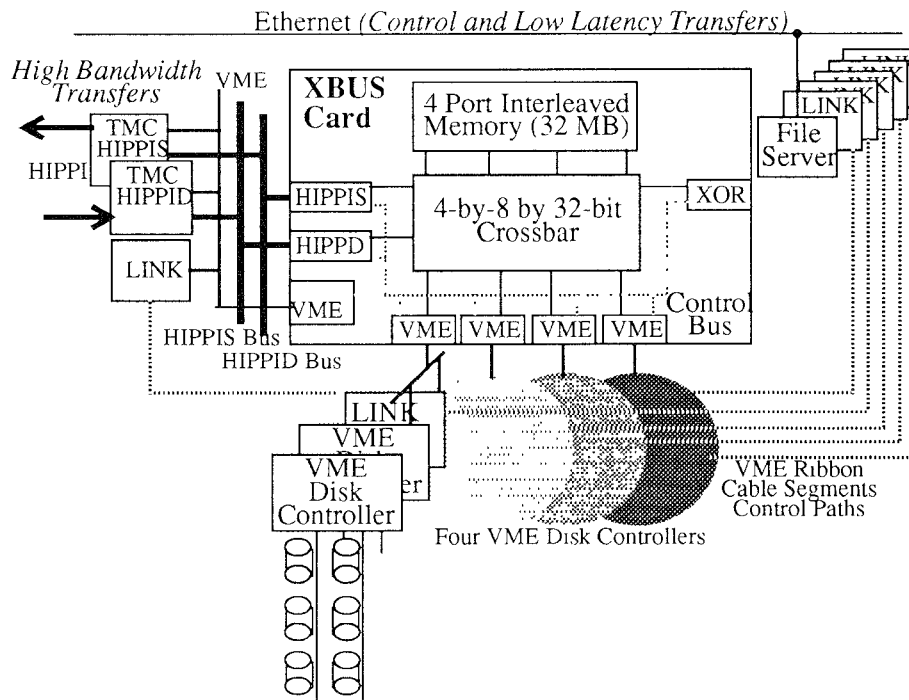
Ethernet (Control and Low Latency Transfers)

High Bandwidth Transfers

VME

XBUS Card

4 Port Interleaved Memory (32 MB)

TMC HIPPIS

HIPPI

TMC HIPPID

LINK

LINK

LINK

LINK

File Server

HIPPIS

4-by-8 by 32-bit Crossbar

XOR

HIPPD

LINK

VME

Control Bus

HIPPIS Bus

VME

VME

VME

VME

HIPPID Bus

LINK

VME

VME Disk Controller

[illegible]er

VME Ribbon Cable Segments Control Paths

Four VME Disk Controllers